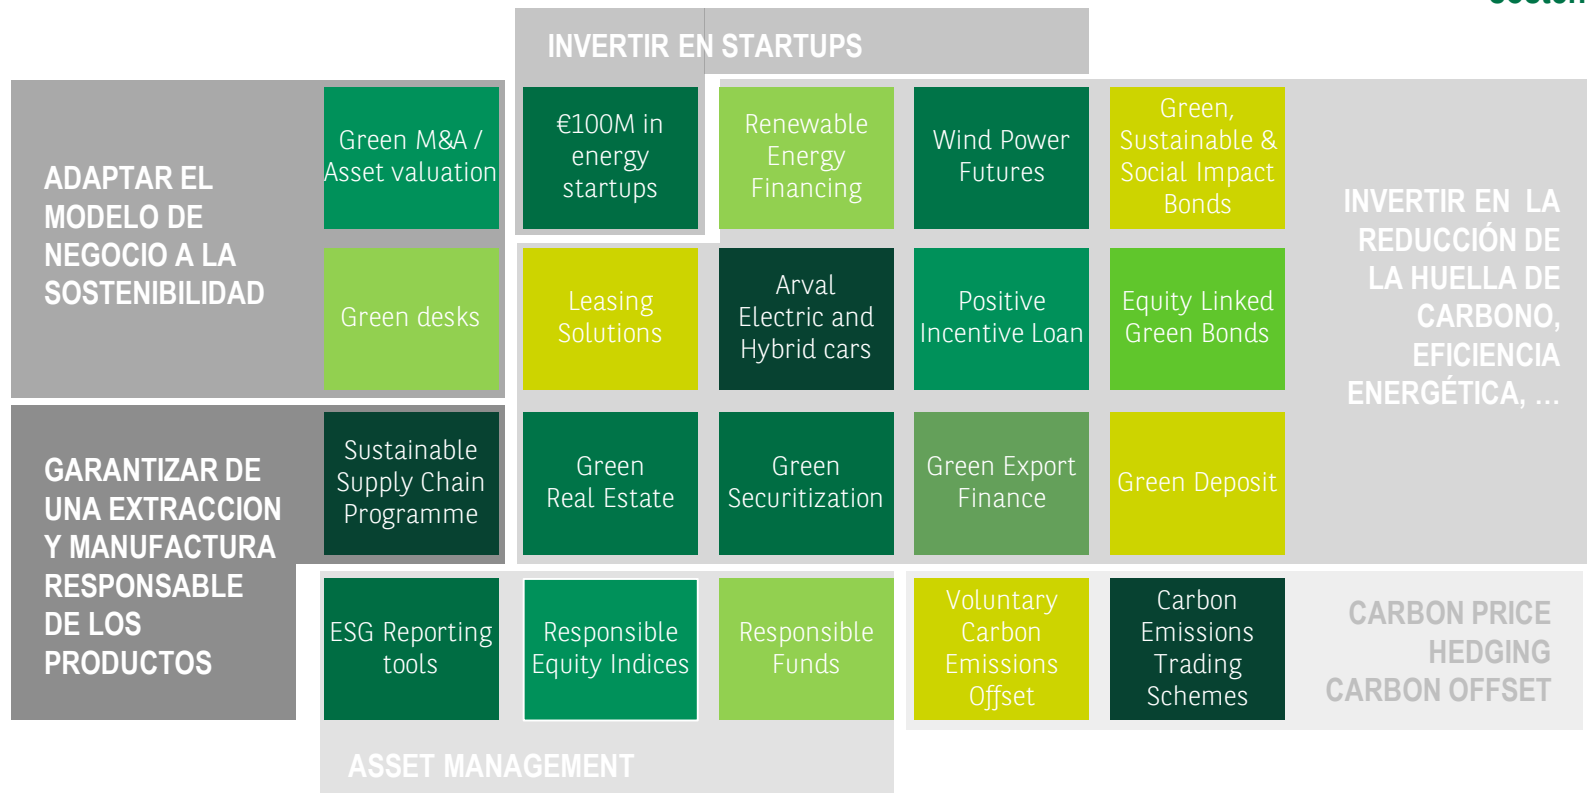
INVERTIR EN STARTUPS

ADAPTAR EL MODELO DE NEGOCIO A LA SOSTENIBILIDAD

Green M&A / Asset valuation

€100M in energy startups

Renewable Energy Financing

Wind Power Futures

Green, Sustainable & Social Impact Bonds

INVERTIR EN LA REDUCCIÓN DE LA HUELLA DE CARBONO, EFICIENCIA ENERGÉTICA, ...

Green desks

Leasing Solutions

Arval Electric and Hybrid cars

Positive Incentive Loan

Equity Linked Green Bonds

GARANTIZAR DE UNA EXTRACCION Y MANUFACTURA RESPONSABLE DE LOS PRODUCTOS

Sustainable Supply Chain Programme

Green Real Estate

Green Securitization

Green Export Finance

Green Deposit

ESG Reporting tools

Responsible Equity Indices

Responsible Funds

Voluntary Carbon Emissions Offset

Carbon Emissions Trading Schemes

CARBON PRICE HEDGING CARBON OFFSET

ASSET MANAGEMENT